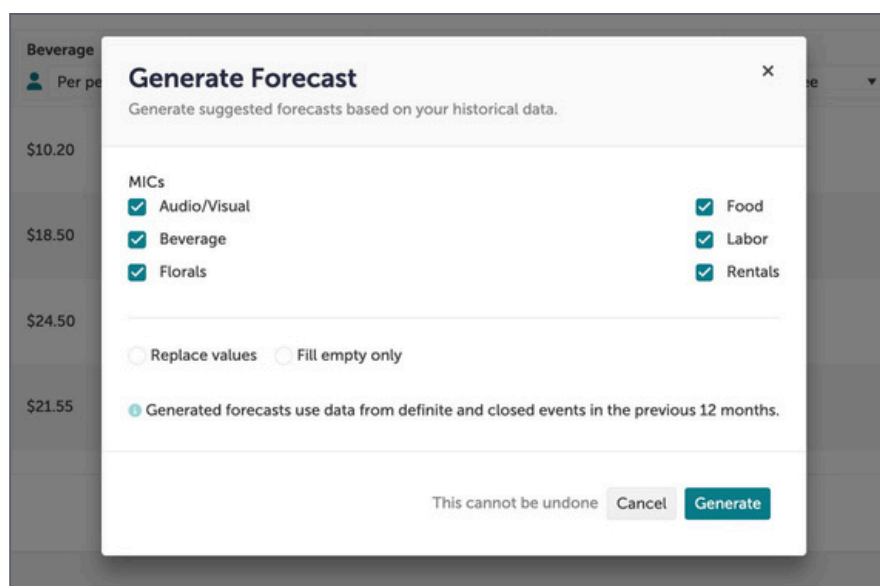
Beverage
Per pe
$10.20
$18.50
$24.50
$21.55

Generate Forecast
×
Generate suggested forecasts based on your historical data.

MICs
Audio/Visual
Beverage
Florals
Food
Labor
Rentals

Replace values
Fill empty only

Generated forecasts use data from definite and closed events in the previous 12 months.

This cannot be undone
Cancel
Generate